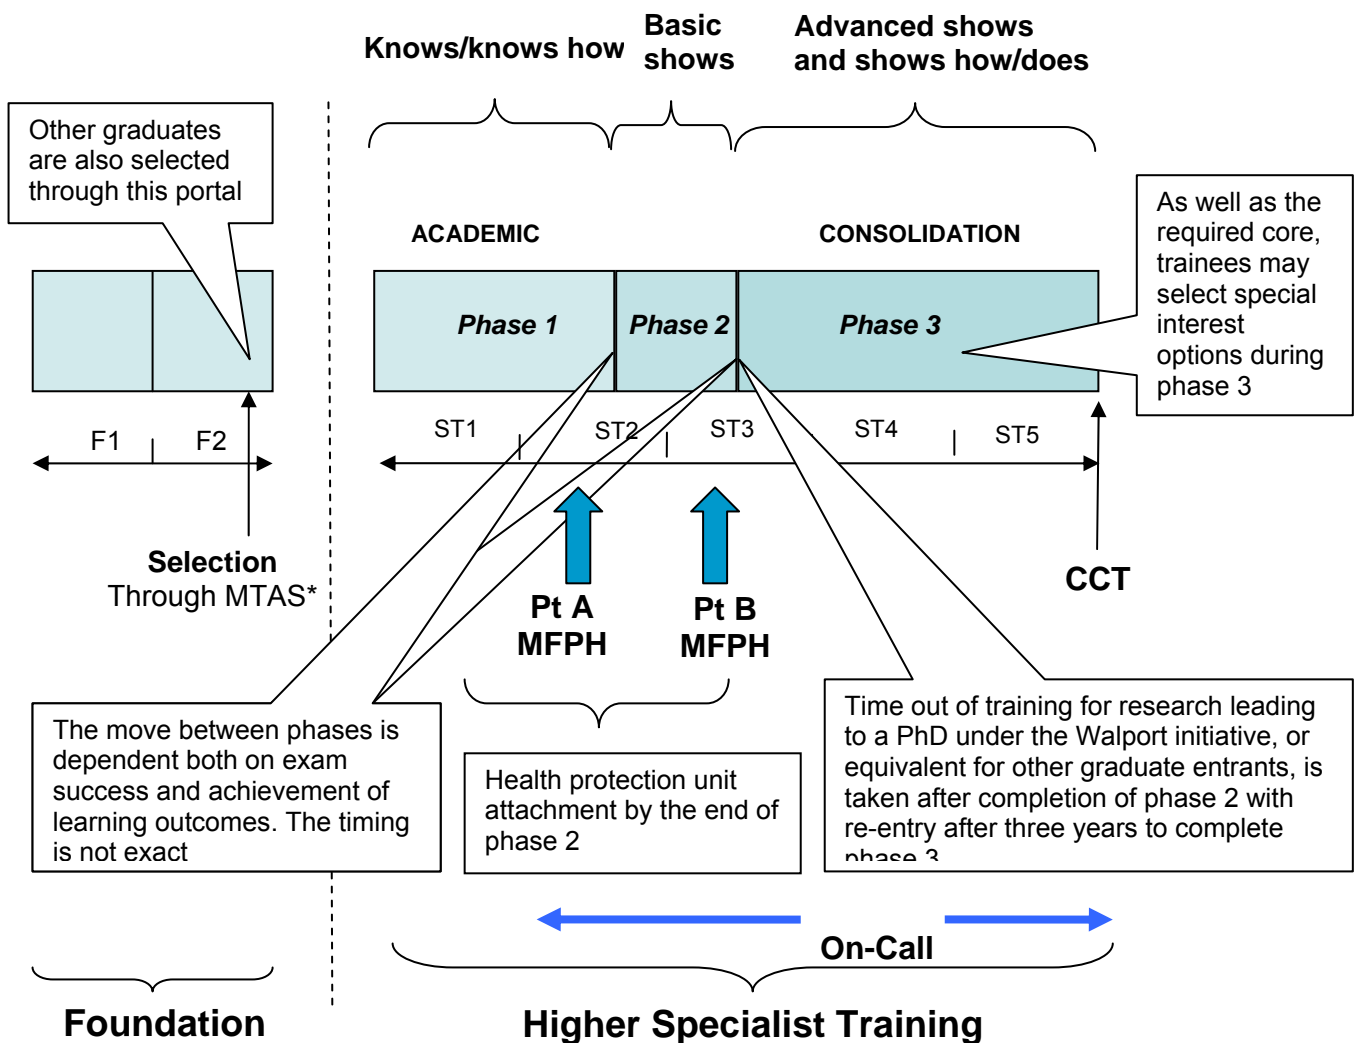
Knows/knows how

Basic shows

Advanced shows and shows how/does

Other graduates are also selected through this portal

ACADEMIC

CONSOLIDATION

As well as the required core, trainees may select special interest options during phase 3

Phase 1

Phase 2

Phase 3

F1

F2

ST1

ST2

ST3

ST4

ST5

Selection
Through MTAS*

Pt A MFPH

Pt B MFPH

CCT

The move between phases is dependent both on exam success and achievement of learning outcomes. The timing is not exact

Health protection unit attachment by the end of phase 2

Time out of training for research leading to a PhD under the Walport initiative, or equivalent for other graduate entrants, is taken after completion of phase 2 with re-entry after three years to complete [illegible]

On-Call

Foundation

Higher Specialist Training